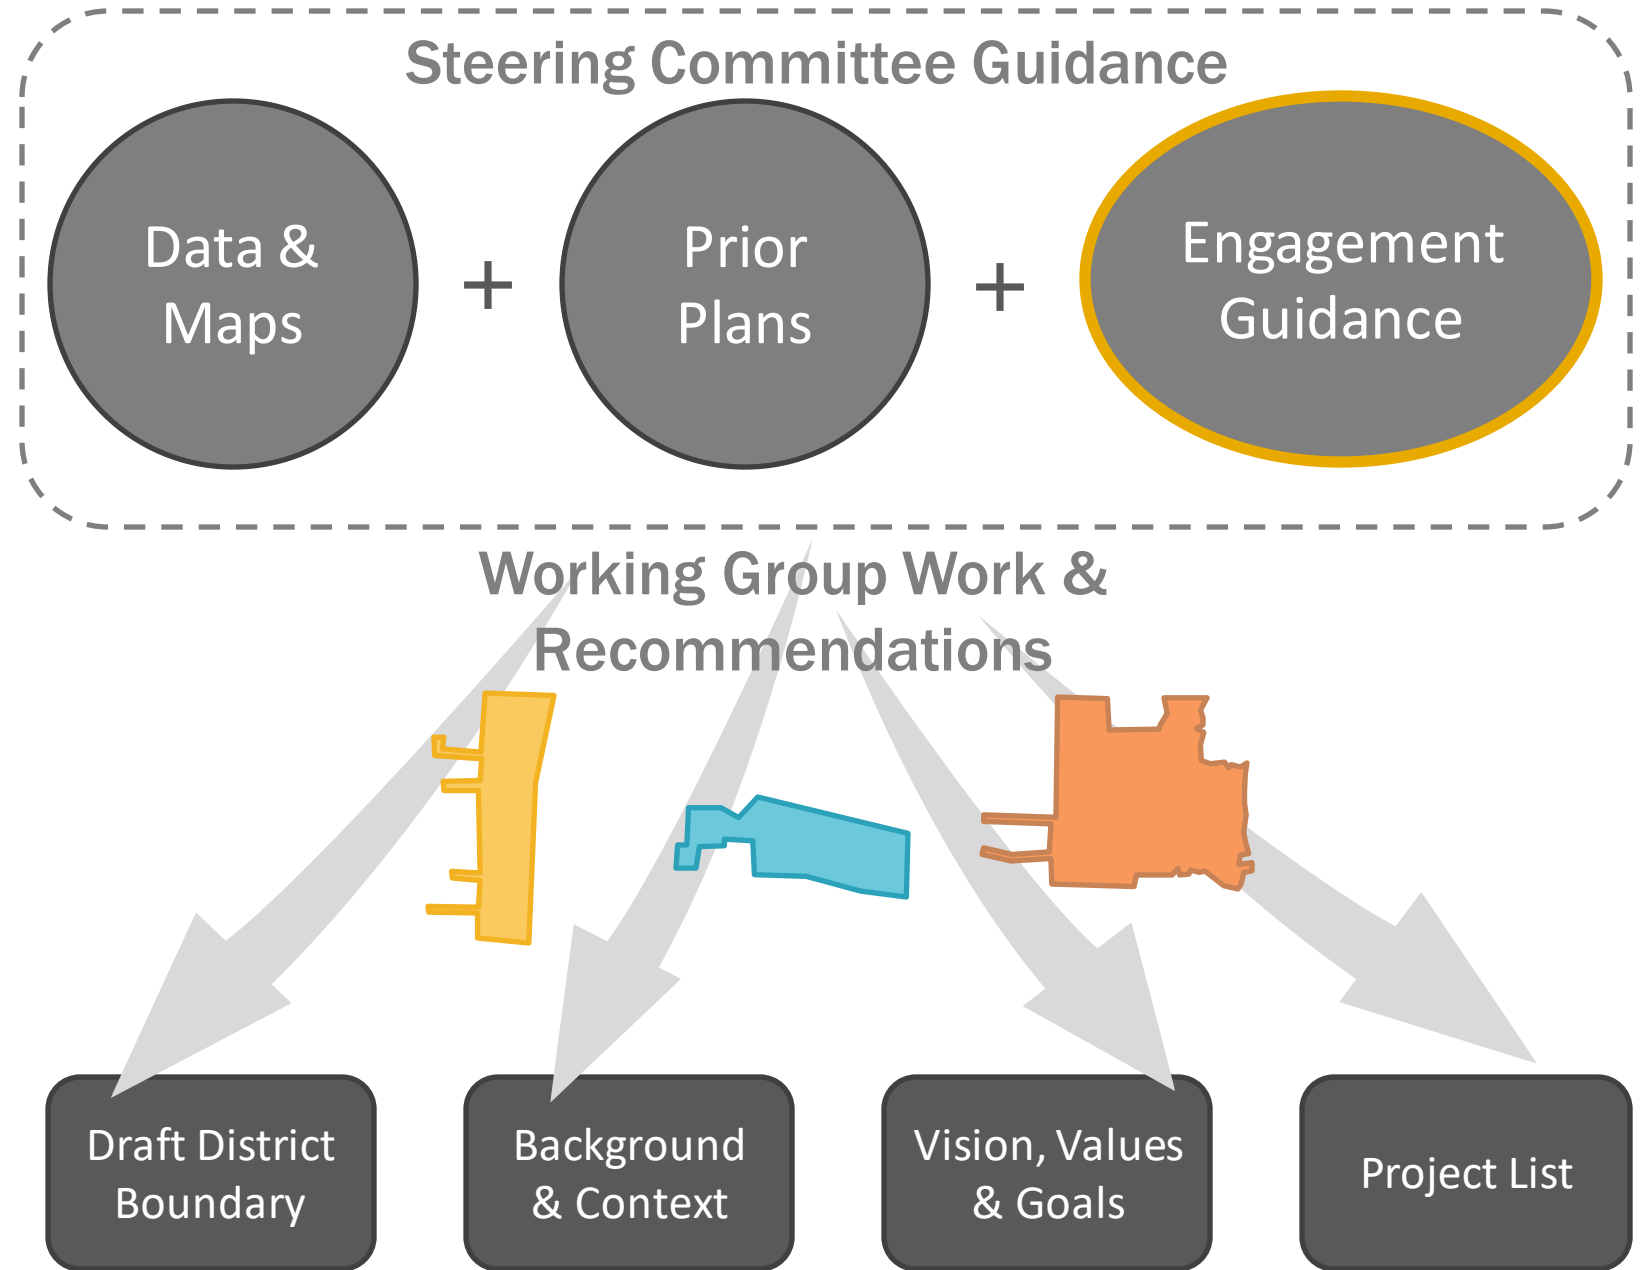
Steering Committee Guidance

Data & Maps

+

Prior Plans

+

Engagement Guidance

Working Group Work & Recommendations

Draft District Boundary

Background & Context

Vision, Values & Goals

Project List